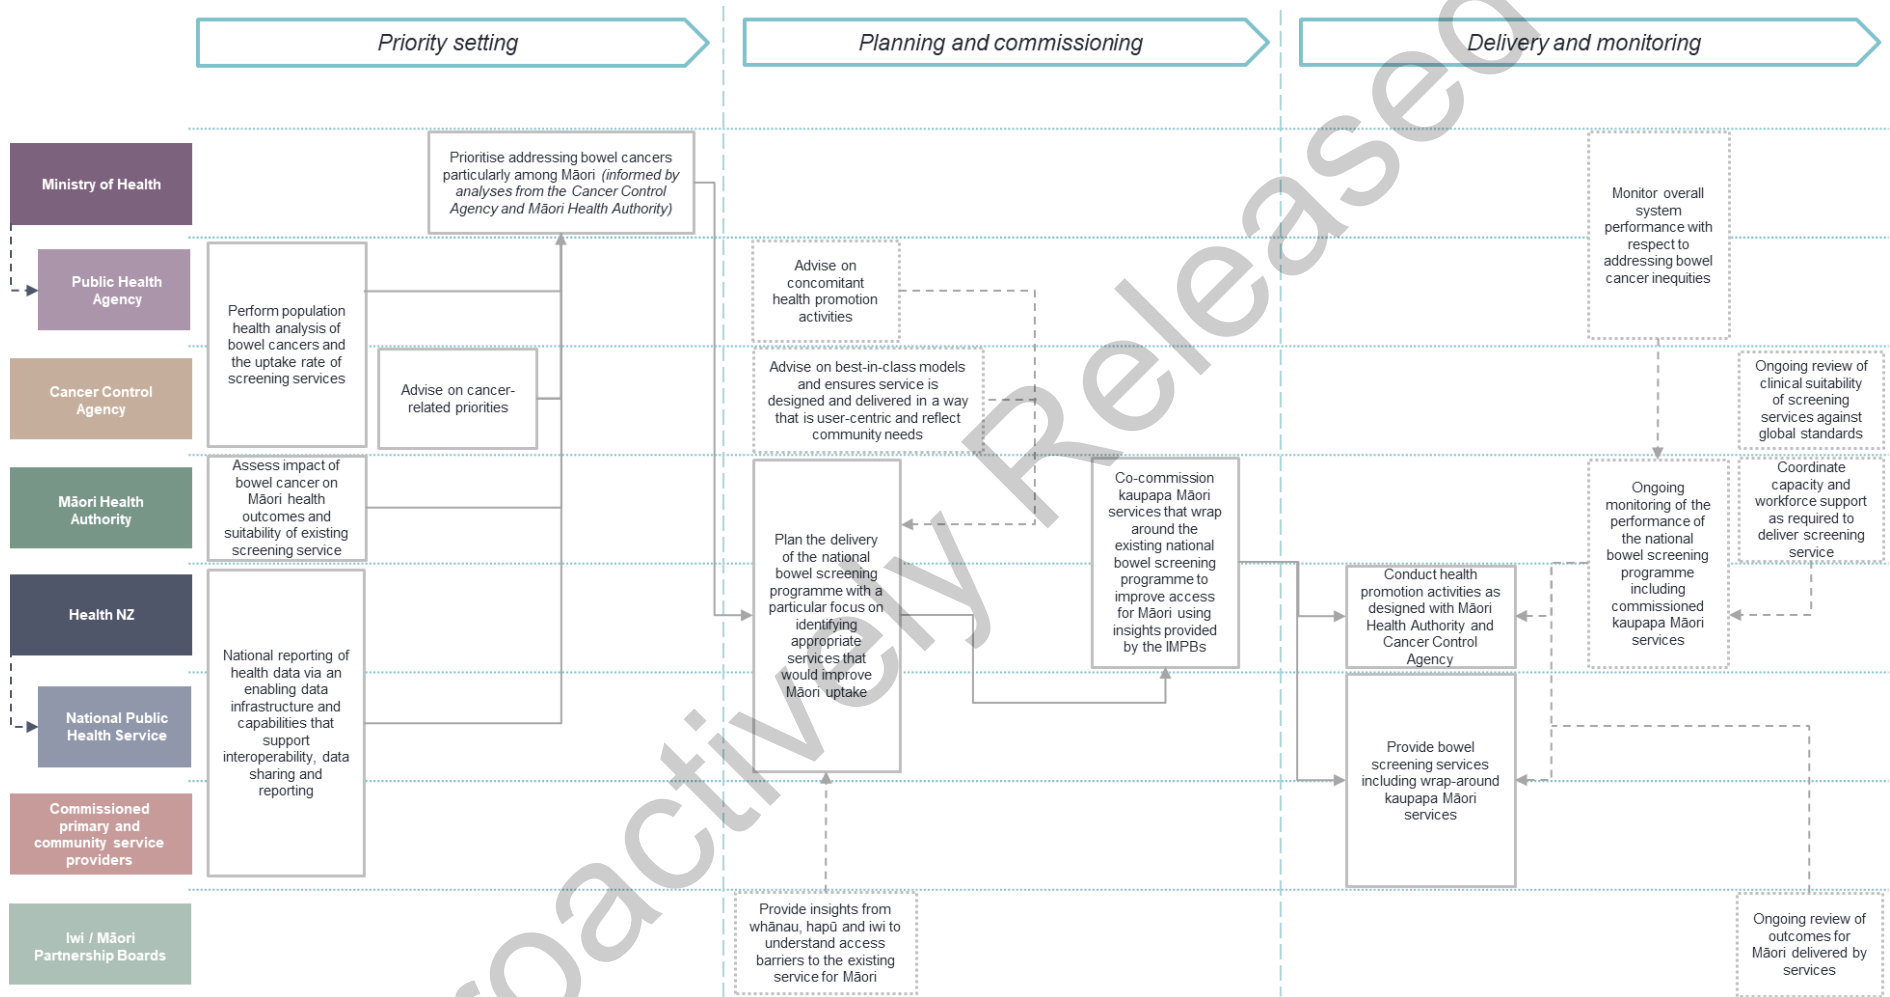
Priority setting

Planning and commissioning

Delivery and monitoring

Ministry of Health

Public Health Agency

Cancer Control Agency

Māori Health Authority

Health NZ

National Public Health Service

Commissioned primary and community service providers

Iwi / Māori Partnership Boards

Prioritise addressing bowel cancers particularly among Māori *(informed by analyses from the Cancer Control Agency and Māori Health Authority)*

Perform population health analysis of bowel cancers and the uptake rate of screening services

Advise on cancer-related priorities

Assess impact of bowel cancer on Māori health outcomes and suitability of existing screening service

National reporting of health data via an enabling data infrastructure and capabilities that support interoperability, data sharing and reporting

Advise on concomitant health promotion activities

Advise on best-in-class models and ensures service is designed and delivered in a way that is user-centric and reflect community needs

Plan the delivery of the national bowel screening programme with a particular focus on identifying appropriate services that would improve Māori uptake

Co-commission kaupapa Māori services that wrap around the existing national bowel screening programme to improve access for Māori using insights provided by the IMPBs

Provide insights from whānau, hapū and iwi to understand access barriers to the existing service for Māori

Monitor overall system performance with respect to addressing bowel cancer inequities

Ongoing review of clinical suitability of screening services against global standards

Ongoing monitoring of the performance of the national bowel screening programme including commissioned kaupapa Māori services

Coordinate capacity and workforce support as required to deliver screening service

Conduct health promotion activities as designed with Māori Health Authority and Cancer Control Agency

Provide bowel screening services including wrap-around kaupapa Māori services

Ongoing review of outcomes for Māori delivered by services

Proactively Released